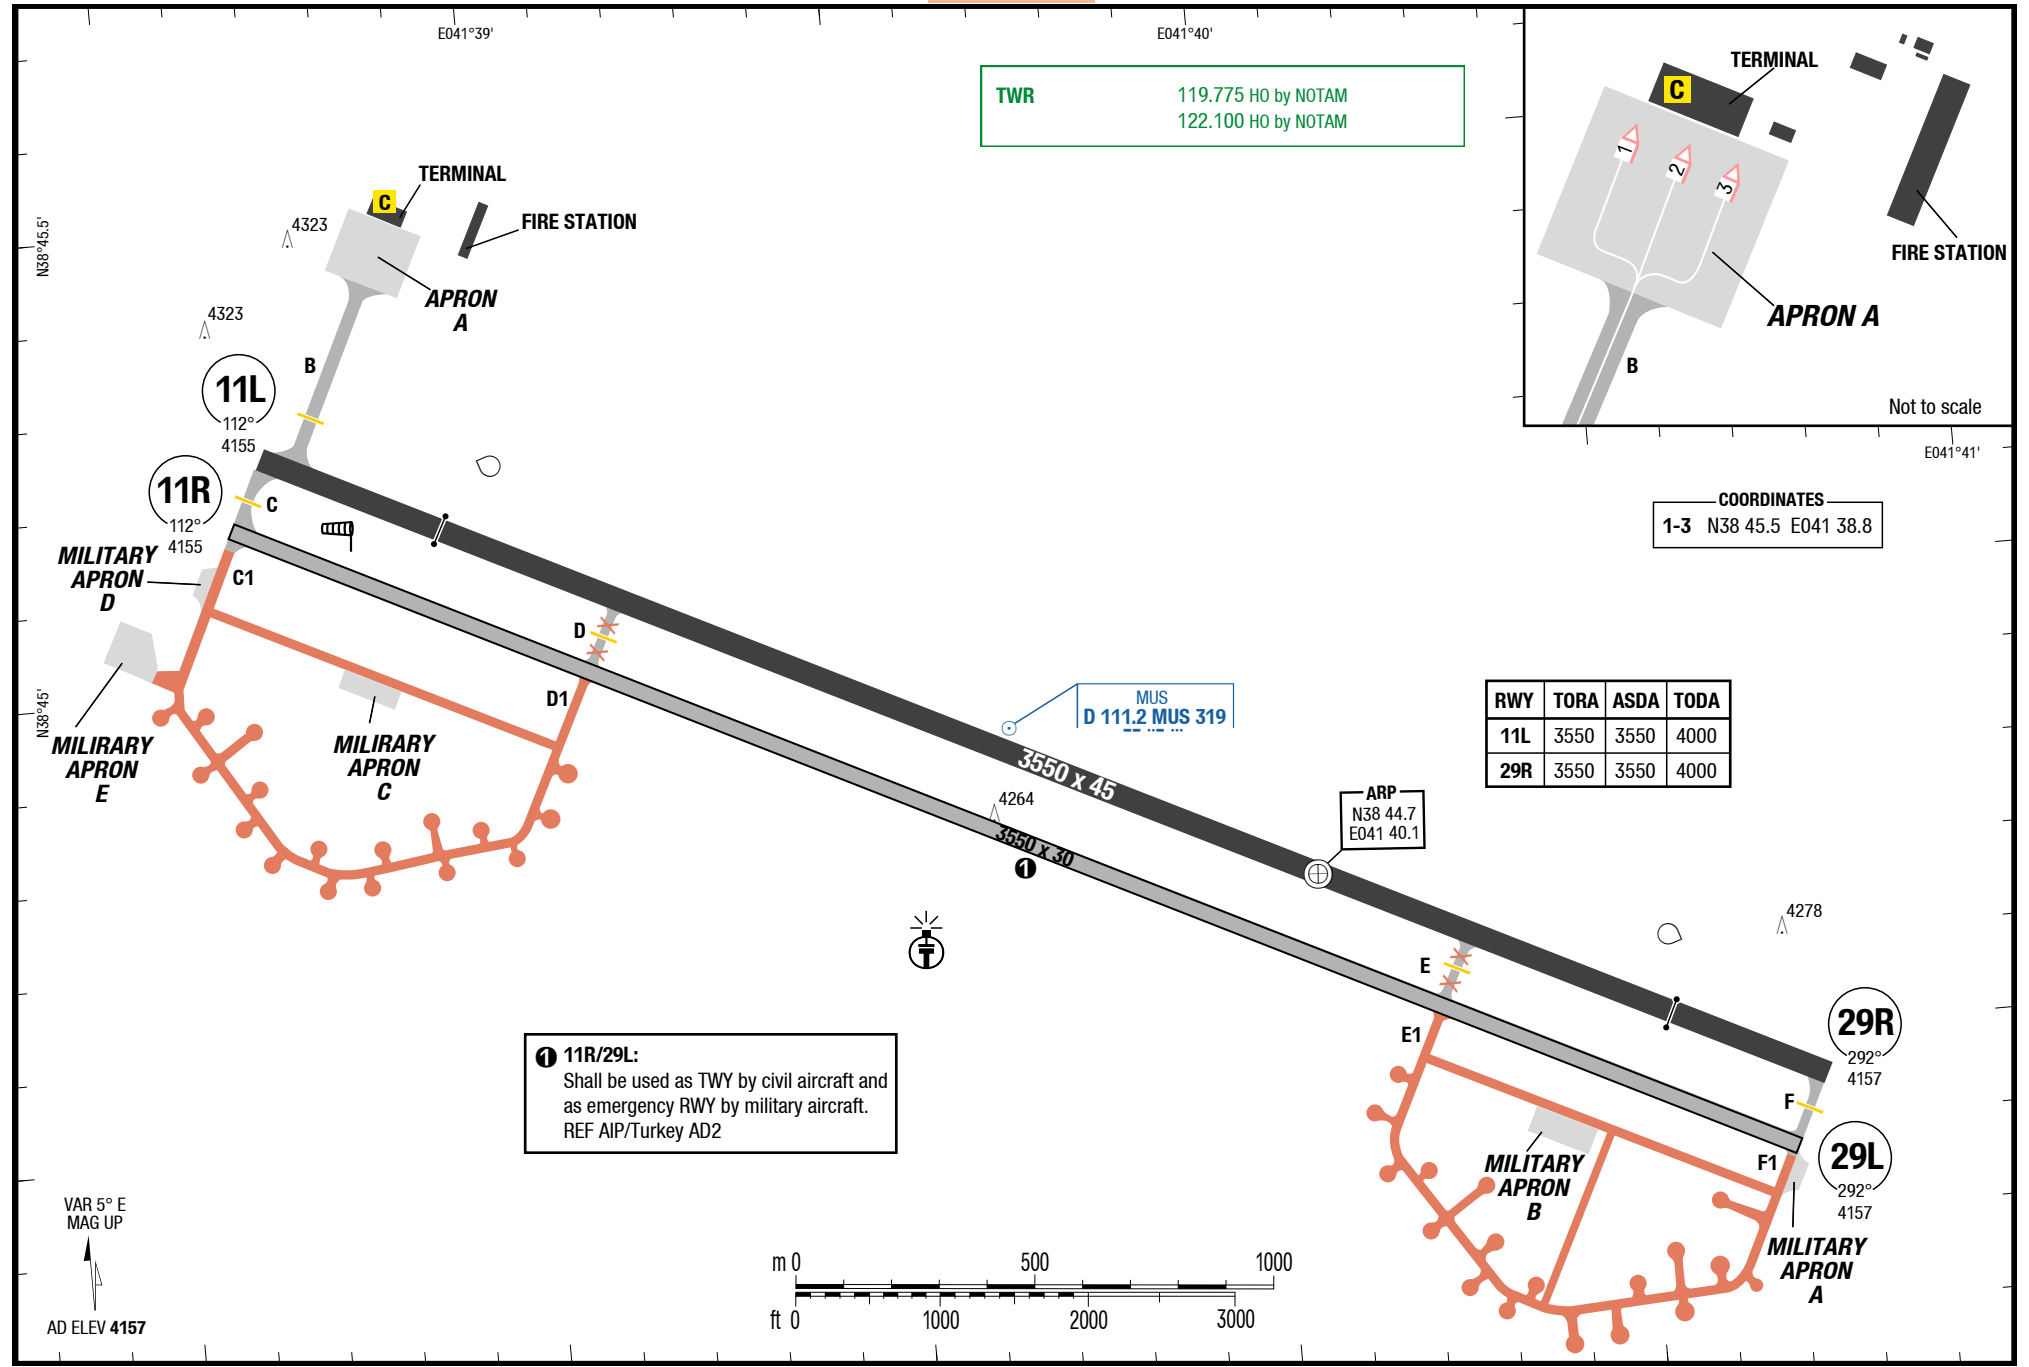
E041°39'
E041°40'

| TWR | 119.775 HO by NOTAM |
|---|---|
| | 122.100 HO by NOTAM |

TERMINAL
C
FIRE STATION
1
2
3
FIRE STATION
APRON A
B
Not to scale
E041°41'

N38°45.5'
4323
TERMINAL
C
FIRE STATION
APRON A
4323
B
11L
112°
4155
11R
112°
4155
C
MILITARY APRON D
C1
MILIRARY APRON E
MILIRARY APRON C
D
D1
MUS
D 111.2 MUS 319
3550 x 45
4264
3550 x 30
1
ARP
N38 44.7
E041 40.1
N38°45'

COORDINATES
| 1-3 | N38 45.5 E041 38.8 |
|---|---|

| RWY | TORA | ASDA | TODA |
|---|---|---|---|
| 11L | 3550 | 3550 | 4000 |
| 29R | 3550 | 3550 | 4000 |

4278
E
E1
29R
292°
4157
F
F1
29L
292°
4157
MILITARY APRON B
MILITARY APRON A

1 11R/29L:
Shall be used as TWY by civil aircraft and as emergency RWY by military aircraft.
REF AIP/Turkey AD2

VAR 5° E
MAG UP
AD ELEV 4157

m 0 500 1000
ft 0 1000 2000 3000